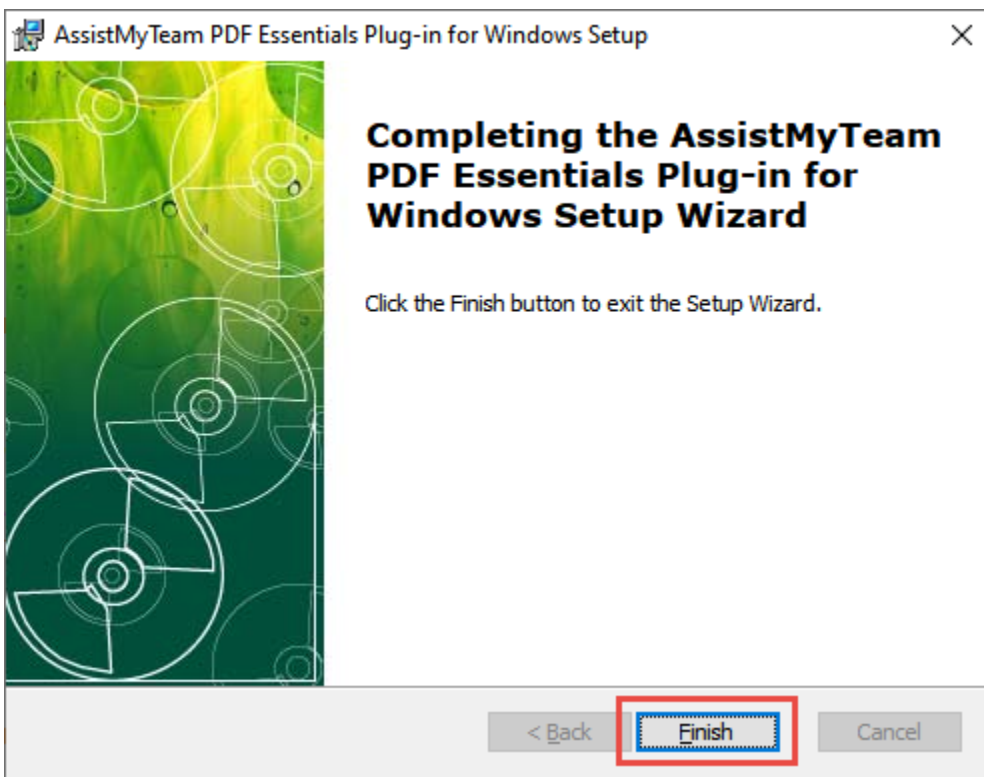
AssistMyTeam PDF Essentials Plug-in for Windows Setup

×

Completing the AssistMyTeam PDF Essentials Plug-in for Windows Setup Wizard

Click the Finish button to exit the Setup Wizard.

< Back

Finish

Cancel